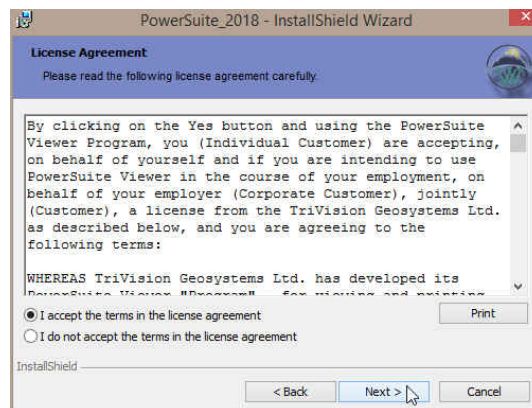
PowerSuite_2018 - InstallShield Wizard

License Agreement

Please read the following license agreement carefully.

By clicking on the Yes button and using the PowerSuite Viewer Program, you (Individual Customer) are accepting, on behalf of yourself and if you are intending to use PowerSuite Viewer in the course of your employment, on behalf of your employer (Corporate Customer), jointly (Customer), a license from the TriVision Geosystems Ltd. as described below, and you are agreeing to the following terms:

WHEREAS TriVision Geosystems Ltd. has developed its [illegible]

I accept the terms in the license agreement

I do not accept the terms in the license agreement

Print

InstallShield

< Back

Next >

Cancel